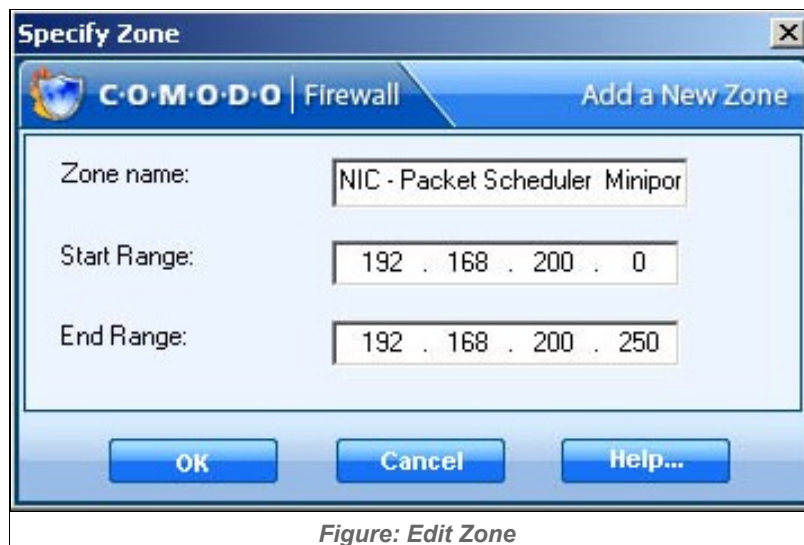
Specify Zone

C·O·M·O·D·O | Firewall

Add a New Zone

Zone name: NIC - Packet Scheduler Minipor

Start Range: 192 . 168 . 200 . 0

End Range: 192 . 168 . 200 . 250

OK

Cancel

Help...

Figure: Edit Zone